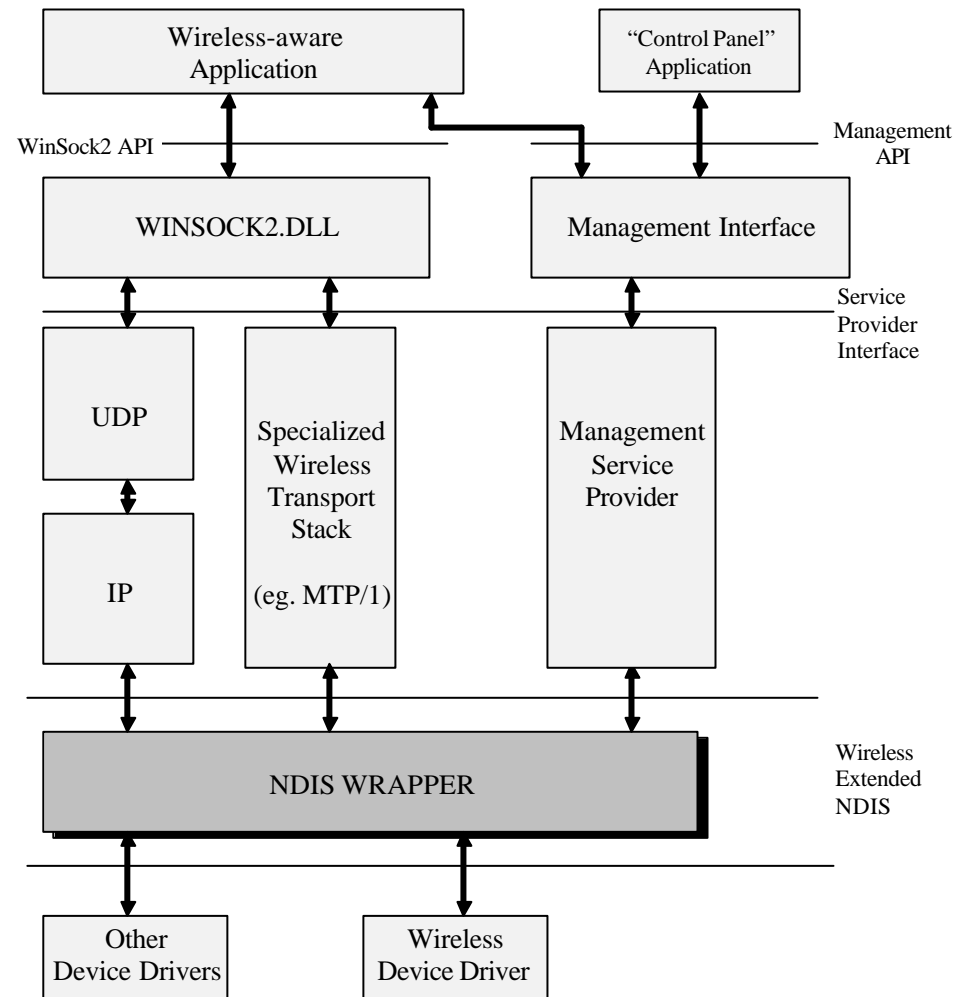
Wireless-aware Application

"Control Panel" Application

WinSock2 API

Management API

WINSOCK2.DLL

Management Interface

Service Provider Interface

UDP

Specialized Wireless Transport Stack

(eg. MTP/1)

Management Service Provider

IP

NDIS WRAPPER

Wireless Extended NDIS

Other Device Drivers

Wireless Device Driver